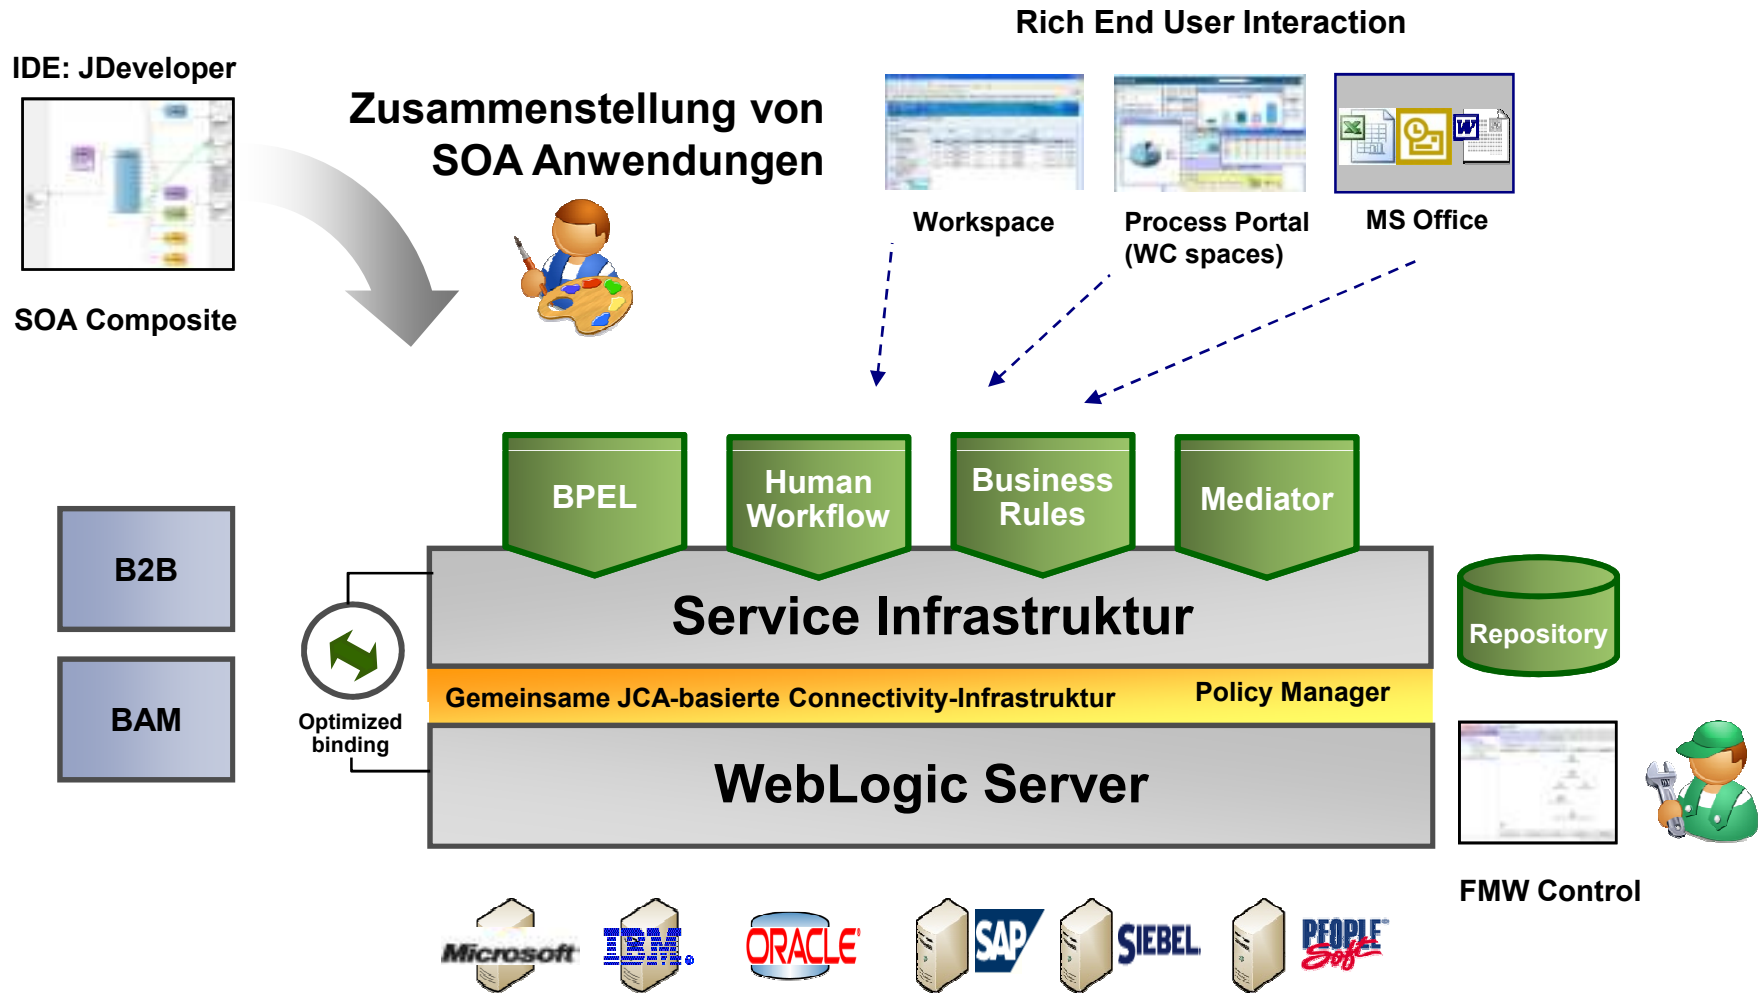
Rich End User Interaction

IDE: JDeveloper

Zusammenstellung von SOA Anwendungen

SOA Composite

Workspace

Process Portal (WC spaces)

MS Office

BPEL

Human Workflow

Business Rules

Mediator

B2B

BAM

Service Infrastruktur

Repository

Optimized binding

Gemeinsame JCA-basierte Connectivity-Infrastruktur

Policy Manager

WebLogic Server

FMW Control

Microsoft

IBM

ORACLE

SAP

SIEBEL

PEOPLE Soft